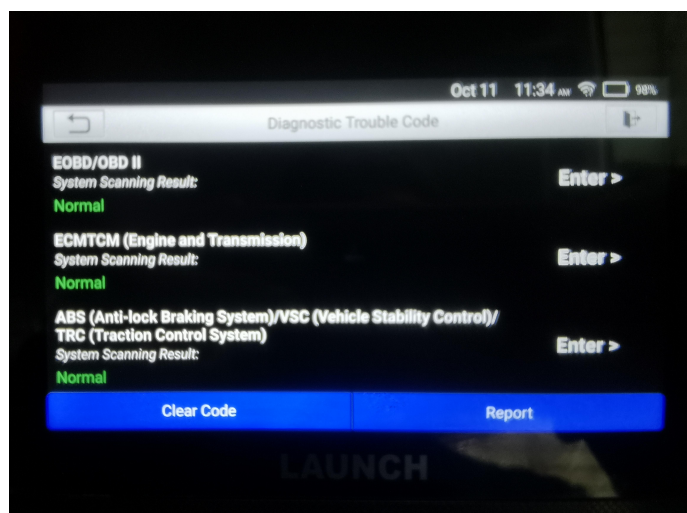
Oct 11 11:34 AM 98%

Diagnostic Trouble Code

EOBD/OBD II
System Scanning Result:
Normal
Enter >

ECMTCM (Engine and Transmission)
System Scanning Result:
Normal
Enter >

ABS (Anti-lock Braking System)/VSC (Vehicle Stability Control)/ TRC (Traction Control System)
System Scanning Result:
Normal
Enter >

Clear Code
Report

LAUNCH